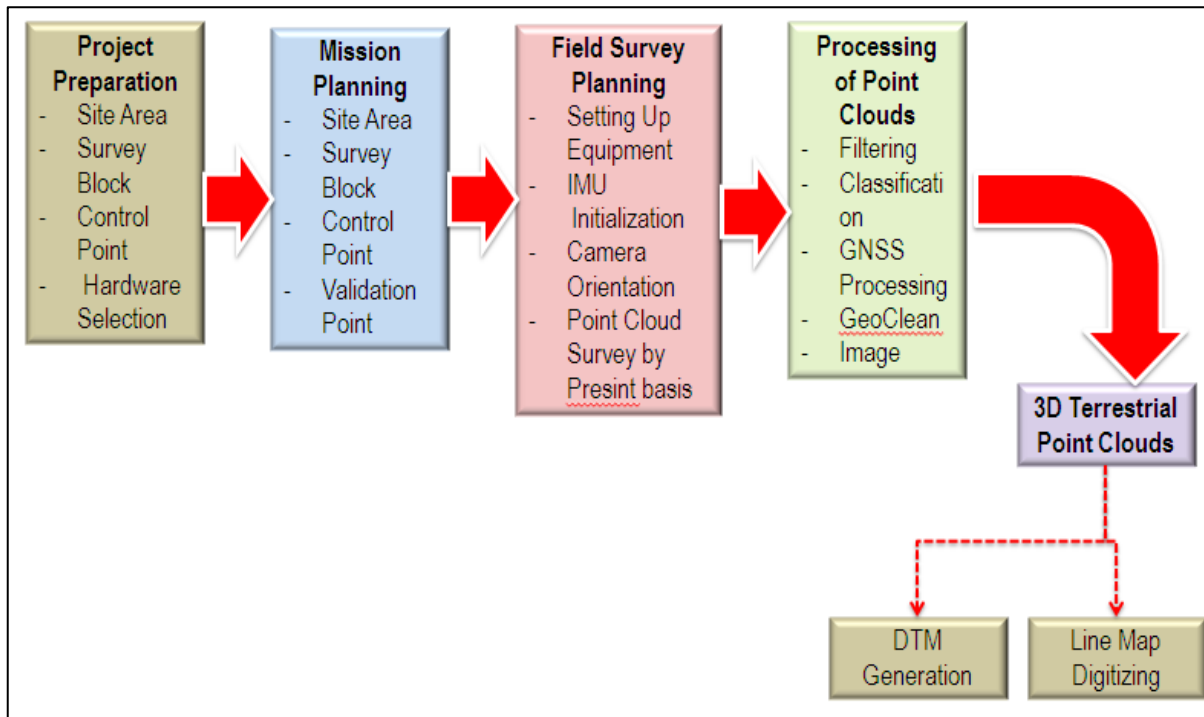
Project Preparation
- Site Area
- Survey Block
- Control Point
- Hardware Selection

Mission Planning
- Site Area
- Survey Block
- Control Point
- Validation Point

Field Survey Planning
- Setting Up Equipment
- IMU Initialization
- Camera Orientation
- Point Cloud Survey by Presint basis

Processing of Point Clouds
- Filtering
- Classificati on
- GNSS Processing
- GeoClean
- Image

3D Terrestrial Point Clouds

DTM Generation

Line Map Digitizing